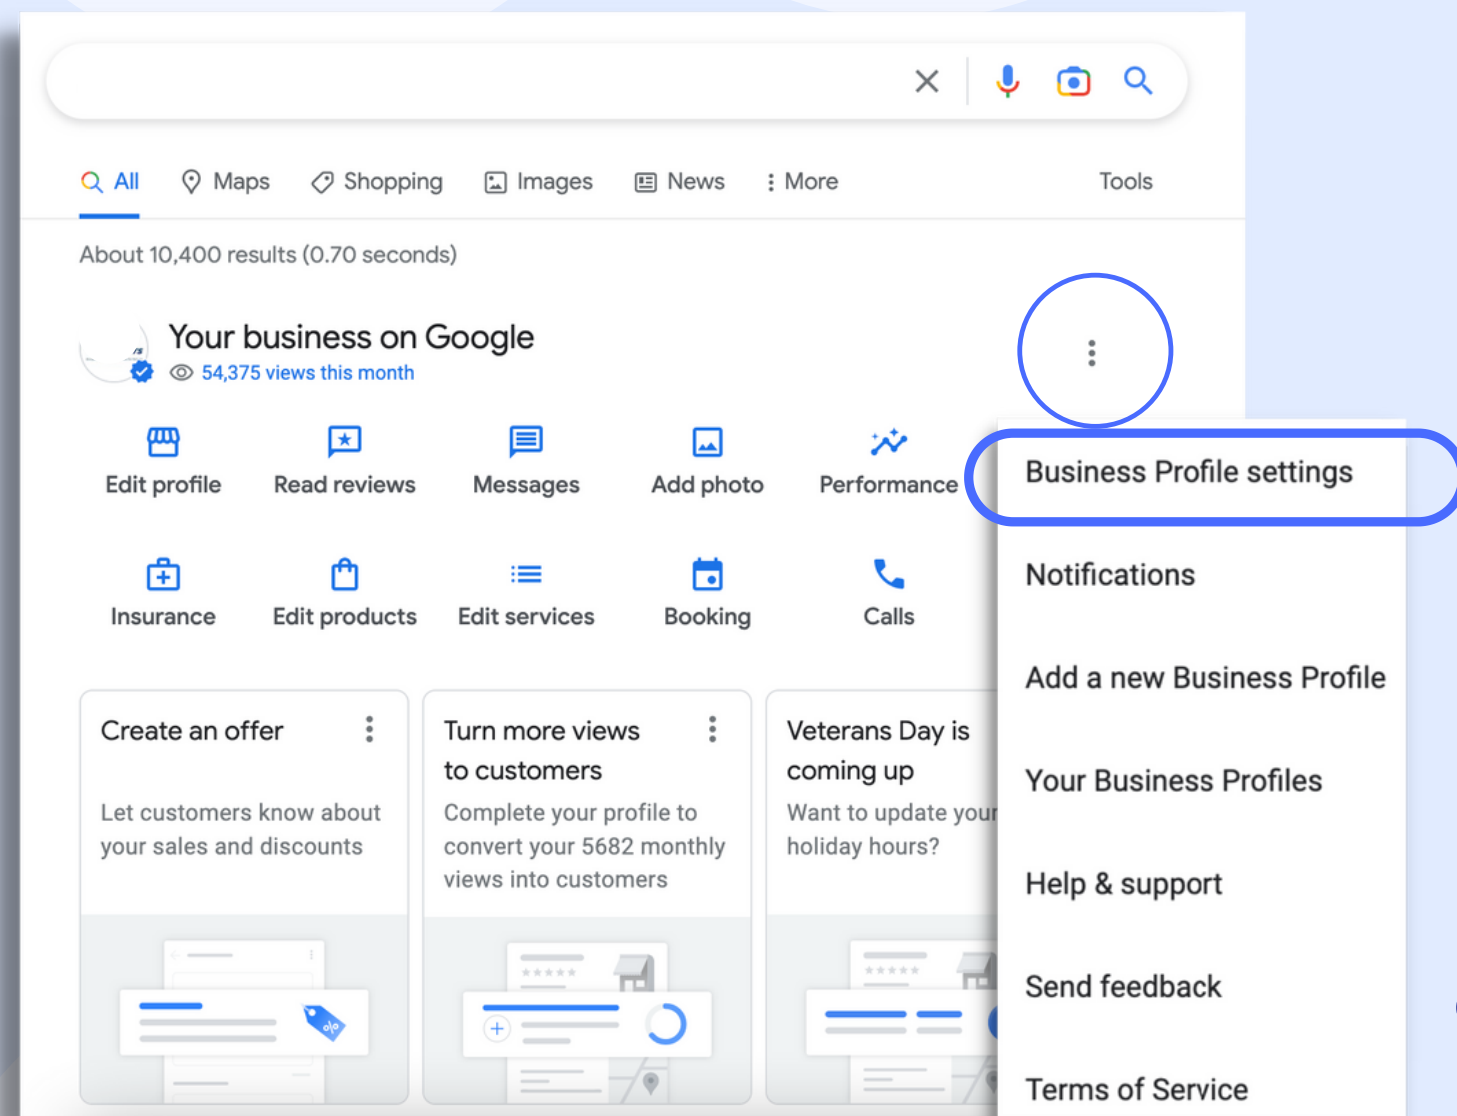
All Maps Shopping Images News More Tools

About 10,400 results (0.70 seconds)

Your business on Google
54,375 views this month

Edit profile
Read reviews
Messages
Add photo
Performance

Insurance
Edit products
Edit services
Booking
Calls

Create an offer
Let customers know about your sales and discounts

Turn more views to customers
Complete your profile to convert your 5682 monthly views into customers

Veterans Day is coming up
Want to update your holiday hours?

Business Profile settings
Notifications
Add a new Business Profile
Your Business Profiles
Help & support
Send feedback
Terms of Service